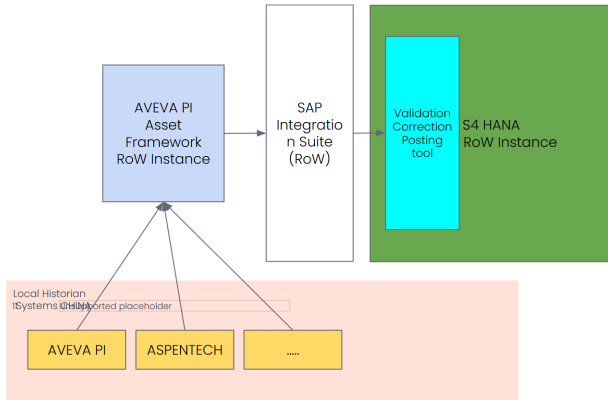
AVEVA PI Asset Framework RoW Instance

SAP Integration Suite (RoW)

Validation Correction Posting tool

S4 HANA RoW Instance

Local Historian Systems CHINA

Unsupported placeholder

AVEVA PI

ASPENTECH

.....